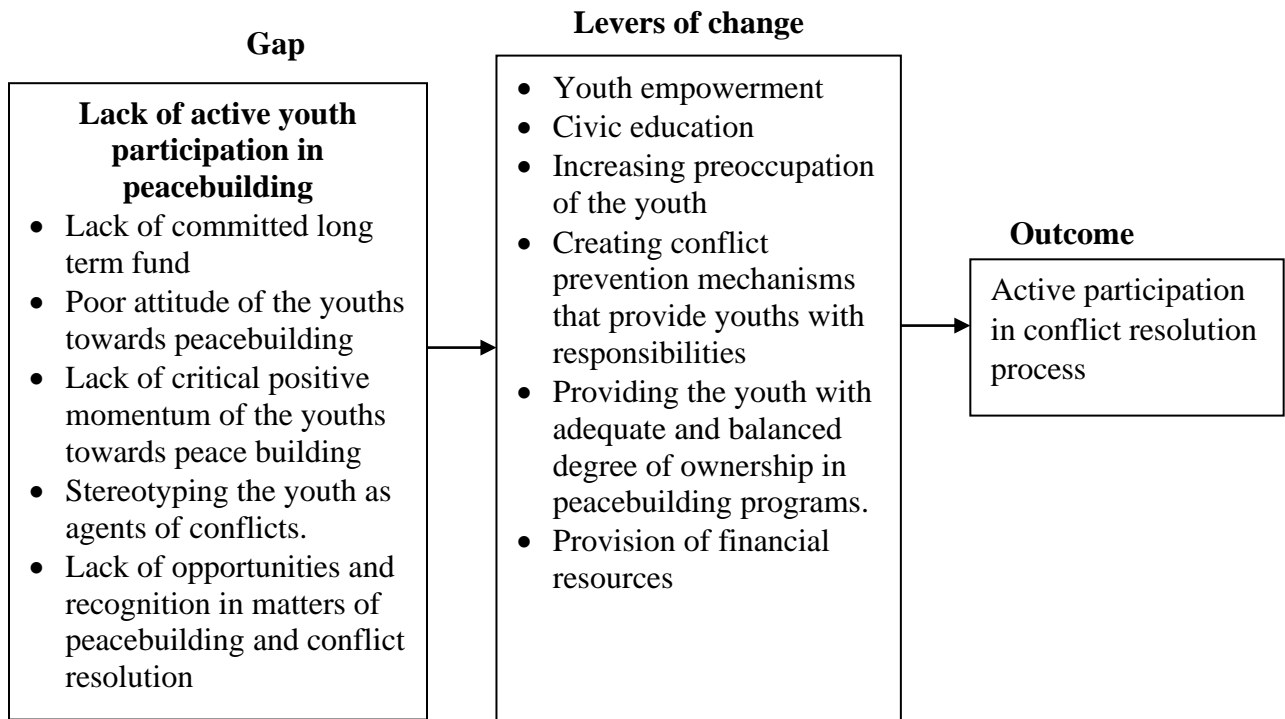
Gap

Lack of active youth participation in peacebuilding

- Lack of committed long term fund
- Poor attitude of the youths towards peacebuilding
- Lack of critical positive momentum of the youths towards peace building
- Stereotyping the youth as agents of conflicts.
- Lack of opportunities and recognition in matters of peacebuilding and conflict resolution

Levers of change

- Youth empowerment
- Civic education
- Increasing preoccupation of the youth
- Creating conflict prevention mechanisms that provide youths with responsibilities
- Providing the youth with adequate and balanced degree of ownership in peacebuilding programs.
- Provision of financial resources

Outcome

Active participation in conflict resolution process